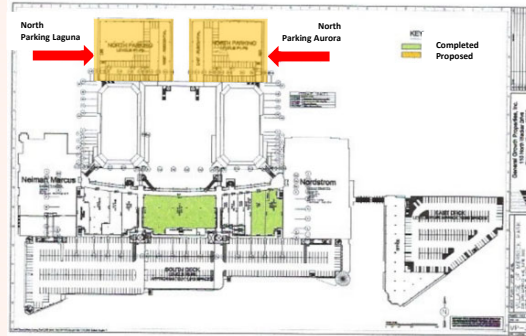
North Parking Laguna

North Parking Aurora

KEY

Completed

Proposed

NORTH PARKING

NORTH PARKING

Neiman Marcus

Nordstrom

SOUTH DECK

EAST DECK

General Growth Properties, Inc.

110 North Wacker Drive

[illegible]